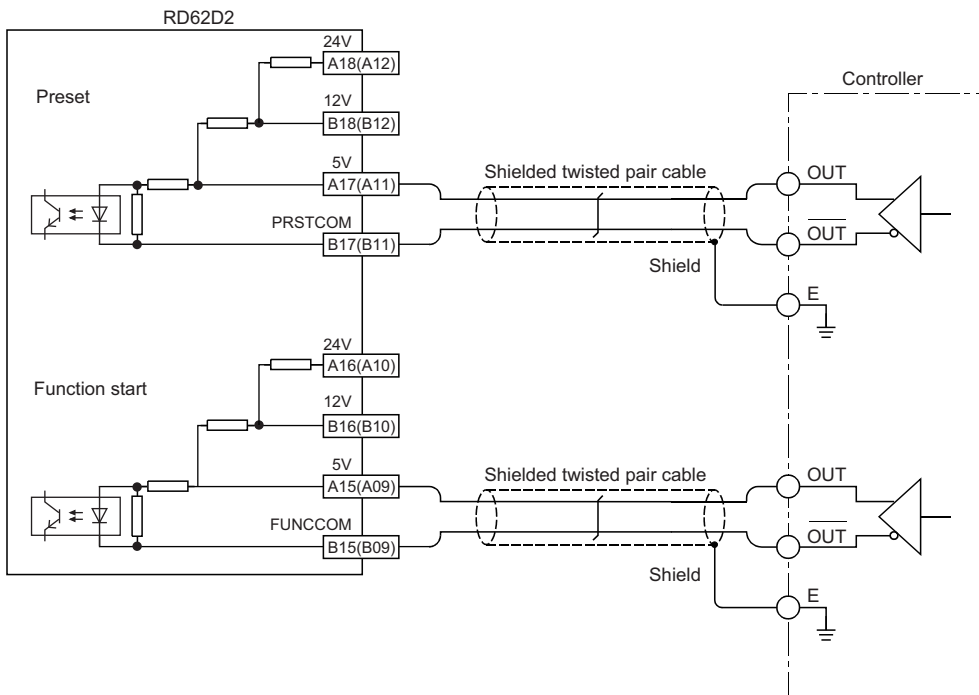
RD62D2

Preset

24V
A18(A12)
12V
B18(B12)
5V
A17(A11)
PRSTCOM
B17(B11)

Shielded twisted pair cable

Shield

Controller

OUT
$\overline{OUT}$
E

Function start

24V
A16(A10)
12V
B16(B10)
5V
A15(A09)
FUNCCOM
B15(B09)

Shielded twisted pair cable

Shield

OUT
$\overline{OUT}$
E